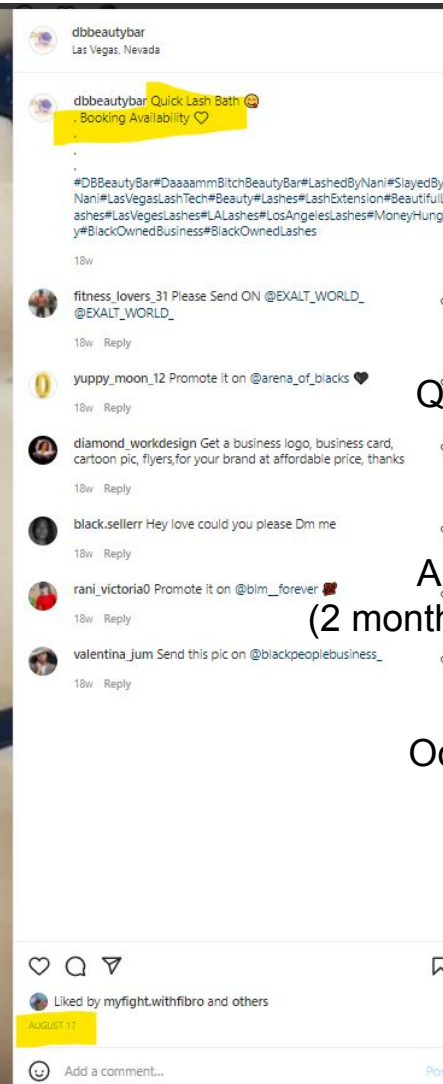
dbbeautybar
Las Vegas, Nevada

dbbeautybar Quick Lash Bath 😋
. Booking Availability ♡
.
.
.
#DBBeautyBar#DaaaammBitchBeautyBar#LashedByNani#SlayedBy Nani#LasVegasLashTech#Beauty#Lashes#LashExtension#BeautifulL ashes#LasVegesLashes#LALashes#LosAngelesLashes#MoneyHung y#BlackOwnedBusiness#BlackOwnedLashes

18w

fitness_lovers_31 Please Send ON @EXALT_WORLD_ @EXALT_WORLD_
18w Reply

yuppy_moon_12 Promote it on @arena_of_blacks 🖤
18w Reply

diamond_workdesign Get a business logo, business card, cartoon pic, flyers,for your brand at affordable price, thanks
18w Reply

black.sellerr Hey love could you please Dm me
18w Reply

rani_victoria0 Promote it on @blm__forever
18w Reply

valentina_jum Send this pic on @blackpeoplebusiness_
18w Reply

Q
A
(2 month
Oc

Liked by myfight.withfibro and others
AUGUST 17

Add a comment...
Pos